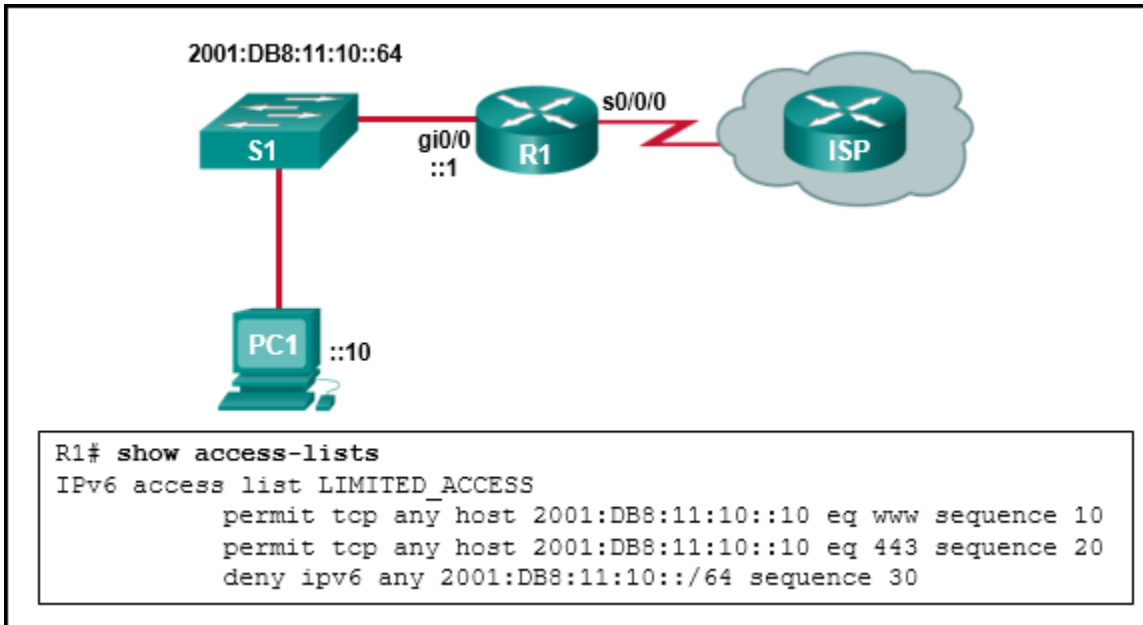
2001:DB8:11:10::64

S1

gi0/0
::1

R1

s0/0/0

ISP

PC1

::10

R1# show access-lists
IPv6 access list LIMITED_ACCESS
permit tcp any host 2001:DB8:11:10::10 eq www sequence 10
permit tcp any host 2001:DB8:11:10::10 eq 443 sequence 20
deny ipv6 any 2001:DB8:11:10::/64 sequence 30